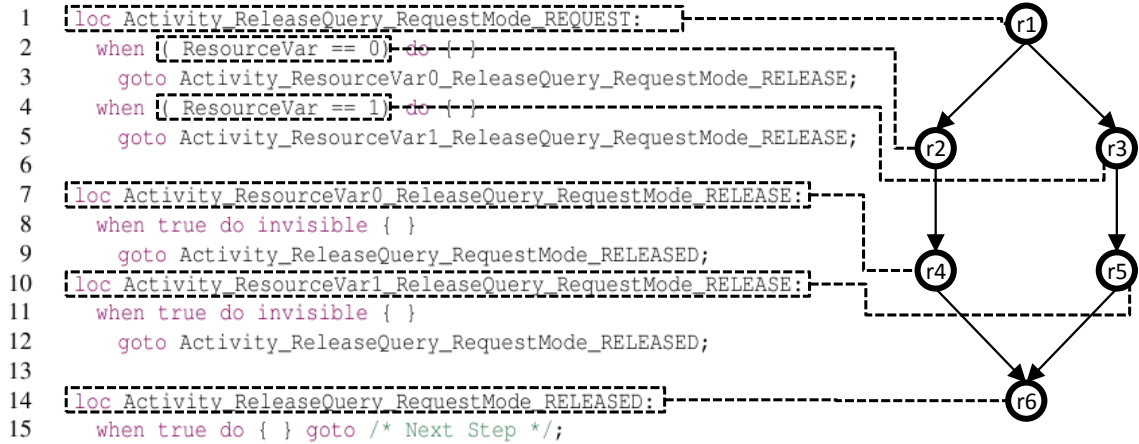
1 loc Activity_ReleaseQuery_RequestMode_REQUEST:
2 when ( ResourceVar == 0) do { }
3 goto Activity_ResourceVar0_ReleaseQuery_RequestMode_RELEASE;
4 when ( ResourceVar == 1) do { }
5 goto Activity_ResourceVar1_ReleaseQuery_RequestMode_RELEASE;
6
7 loc Activity_ResourceVar0_ReleaseQuery_RequestMode_RELEASE:
8 when true do invisible { }
9 goto Activity_ReleaseQuery_RequestMode_RELEASED;
10 loc Activity_ResourceVar1_ReleaseQuery_RequestMode_RELEASE:
11 when true do invisible { }
12 goto Activity_ReleaseQuery_RequestMode_RELEASED;
13
14 loc Activity_ReleaseQuery_RequestMode_RELEASED:
15 when true do { } goto /* Next Step */;

r1
r2
r3
r4
r5
r6